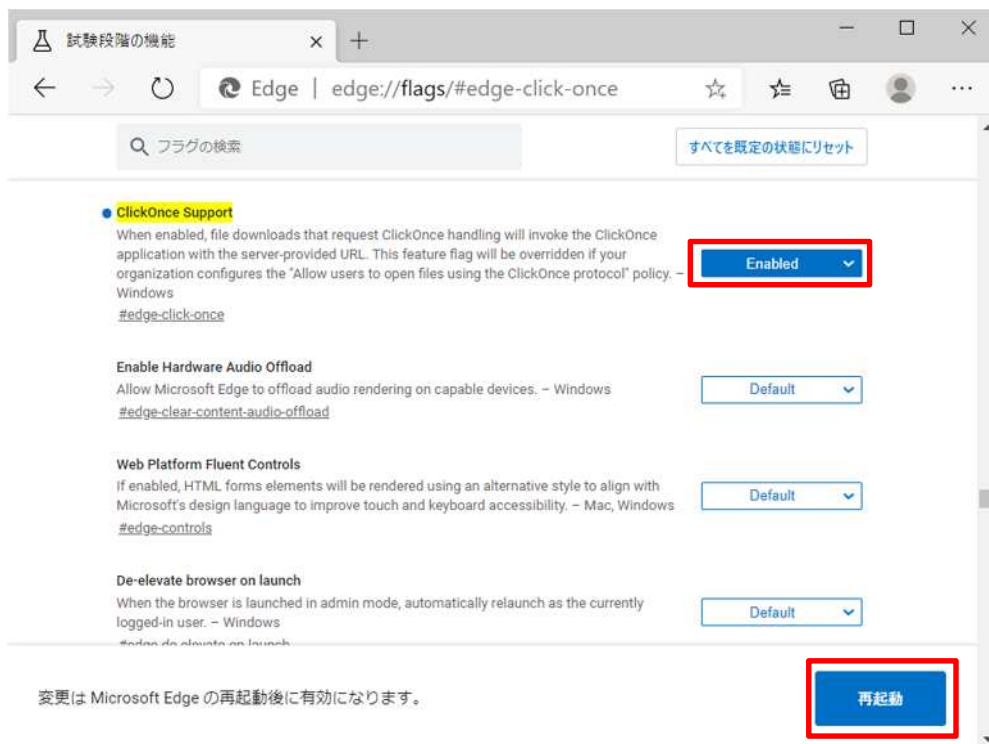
試験段階の機能 × +

Edge | edge://flags/#edge-click-once

フラグの検索

すべてを既定の状態にリセット

ClickOnce Support
When enabled, file downloads that request ClickOnce handling will invoke the ClickOnce application with the server-provided URL. This feature flag will be overridden if your organization configures the "Allow users to open files using the ClickOnce protocol" policy. – Windows
#edge-click-once

Enabled

Enable Hardware Audio Offload
Allow Microsoft Edge to offload audio rendering on capable devices. – Windows
#edge-clear-content-audio-offload

Default

Web Platform Fluent Controls
If enabled, HTML forms elements will be rendered using an alternative style to align with Microsoft's design language to improve touch and keyboard accessibility. – Mac, Windows
#edge-controls

Default

De-elevate browser on launch
When the browser is launched in admin mode, automatically relaunch as the currently logged-in user. – Windows
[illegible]

Default

変更は Microsoft Edge の再起動後に有効になります。

再起動